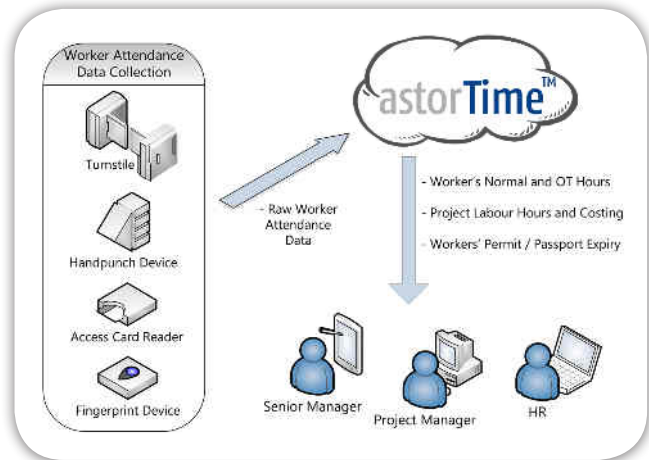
Worker Attendance Data Collection

Turnstile

Handpunch Device

Access Card Reader

Fingerprint Device

- Raw Worker Attendance Data

astorTime™

- Worker's Normal and OT Hours

- Project Labour Hours and Costing

- Workers' Permit / Passport Expiry

Senior Manager

Project Manager

HR